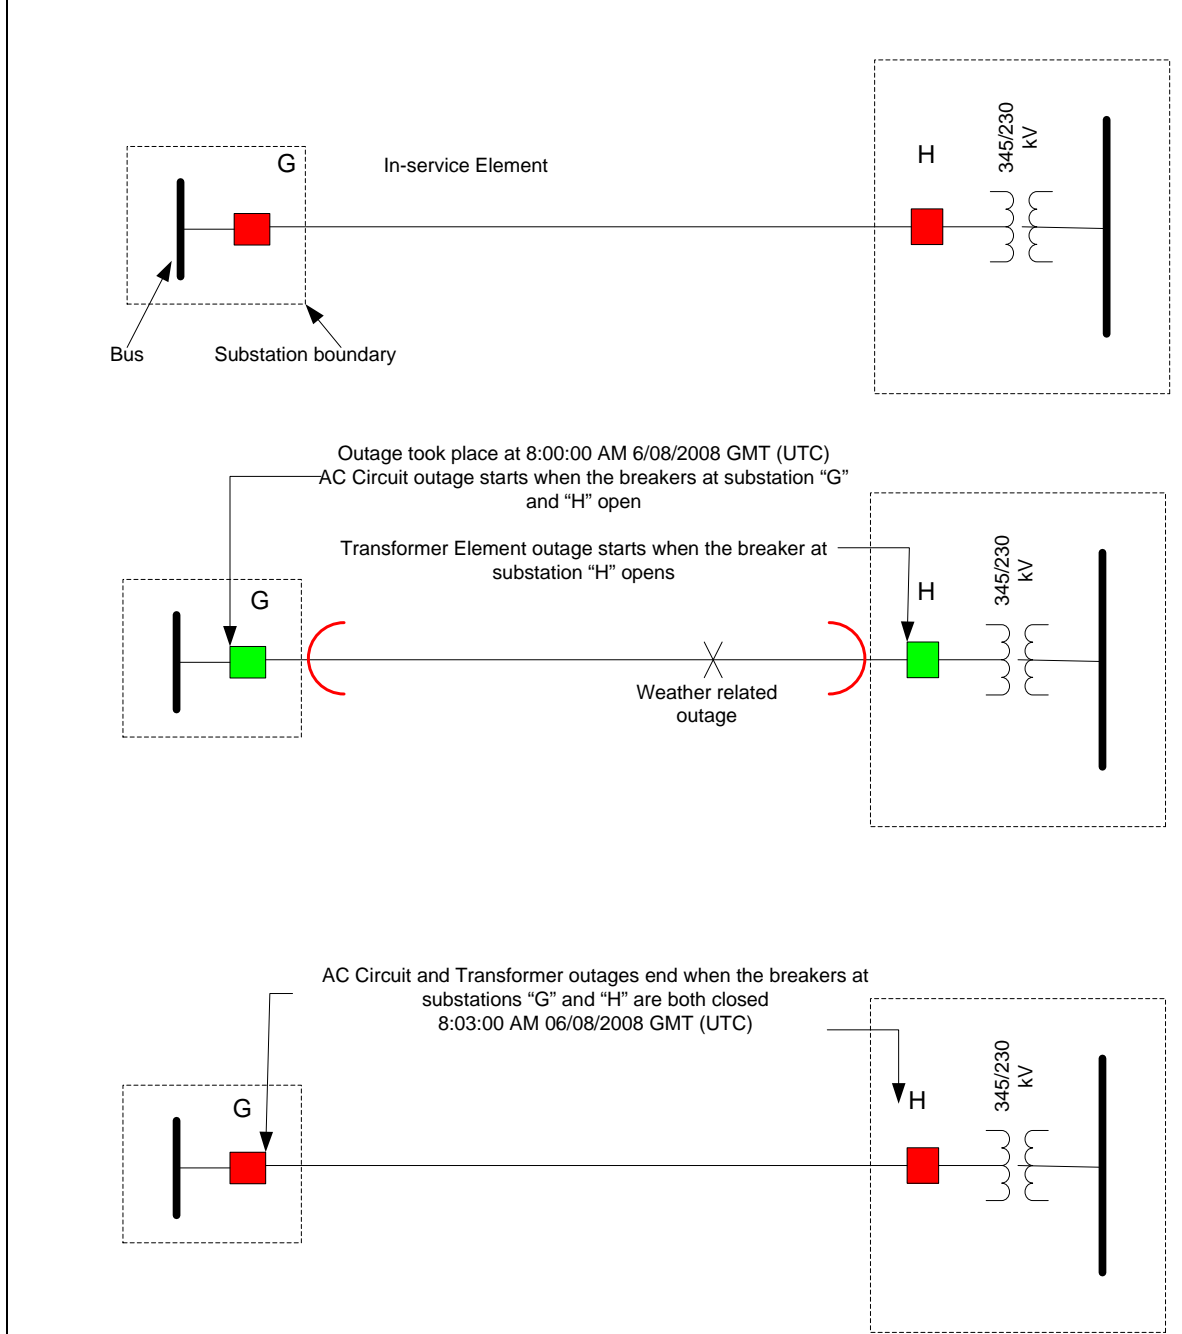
G

In-service Element

H

345/230 kV

Bus

Substation boundary

Outage took place at 8:00:00 AM 6/08/2008 GMT (UTC)
AC Circuit outage starts when the breakers at substation “G” and “H” open

Transformer Element outage starts when the breaker at substation “H” opens

G

H

345/230 kV

Weather related outage

AC Circuit and Transformer outages end when the breakers at substations “G” and “H” are both closed
8:03:00 AM 06/08/2008 GMT (UTC)

G

H

345/230 kV